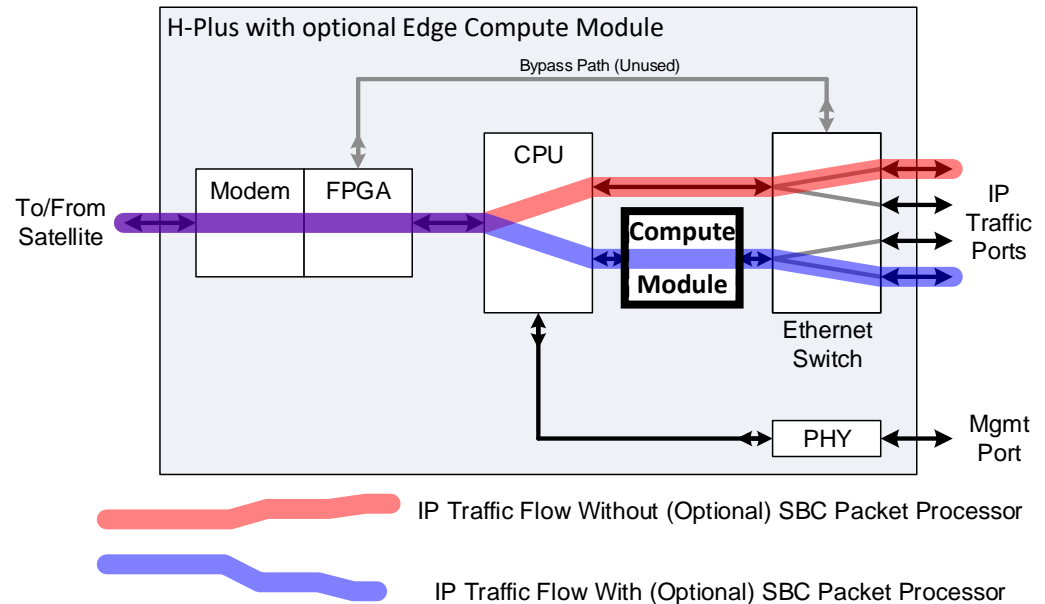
H-Plus with optional Edge Compute Module

Bypass Path (Unused)

To/From Satellite

Modem

FPGA

CPU

Compute Module

Ethernet Switch

IP Traffic Ports

PHY

Mgmt Port

IP Traffic Flow Without (Optional) SBC Packet Processor

IP Traffic Flow With (Optional) SBC Packet Processor